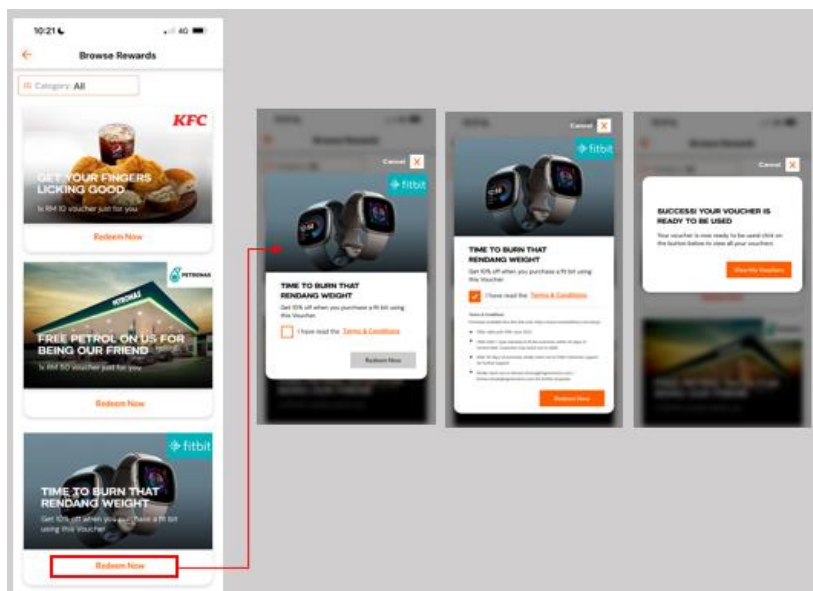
10:21 4G

Browse Rewards

Category: All

KFC

GET YOUR FINGERS LICKING GOOD

Is RM 10 voucher just for you

Redeem Now

PETRONAS

FREE PETROL ON US FOR BEING OUR FRIEND

Is RM 50 voucher just for you

Redeem Now

fitbit

TIME TO BURN THAT RENDANG WEIGHT

Get 10% off when you purchase a fit bit using this Voucher

Redeem Now

Cancel

fitbit

TIME TO BURN THAT RENDANG WEIGHT

Get 10% off when you purchase a fit bit using this Voucher

I have read the Terms & Conditions

Redeem Now

Cancel

fitbit

TIME TO BURN THAT RENDANG WEIGHT

Get 10% off when you purchase a fit bit using this Voucher

I have read the Terms & Conditions

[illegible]

Redeem Now

Cancel

SUCCESS! YOUR VOUCHER IS READY TO BE USED

Your voucher is now ready to be used click on the button below to view all your vouchers

View My Vouchers